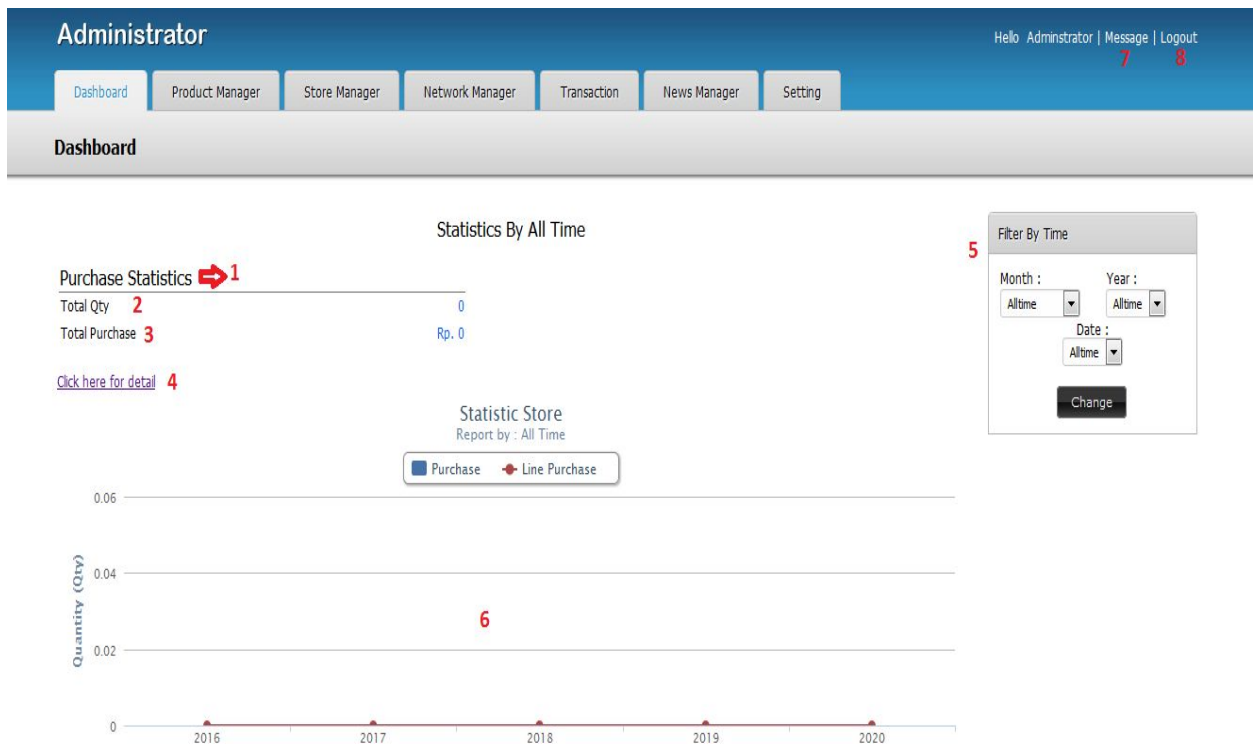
Administrator

Hello Adminstrator | Message | Logout
7 8

Dashboard
Product Manager
Store Manager
Network Manager
Transaction
News Manager
Setting

Dashboard

Statistics By All Time

Purchase Statistics 1
Total Qty 2 0
Total Purchase 3 Rp. 0

Click here for detail 4

Statistic Store
Report by : All Time

Purchase
Line Purchase

Quantity (Qty)
0.06
0.04
0.02
0
6
2016
2017
2018
2019
2020

5
Filter By Time
Month :
Alltime
Year :
Alltime
Date :
Alltime
Change